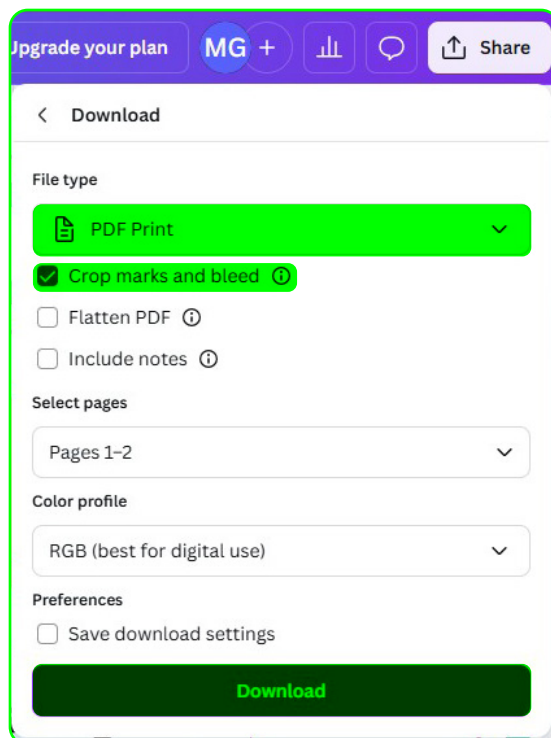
Upgrade your plan MG + Share

Download

File type

PDF Print

Crop marks and bleed

Flatten PDF

Include notes

Select pages

Pages 1–2

Color profile

RGB (best for digital use)

Preferences

Save download settings

Download